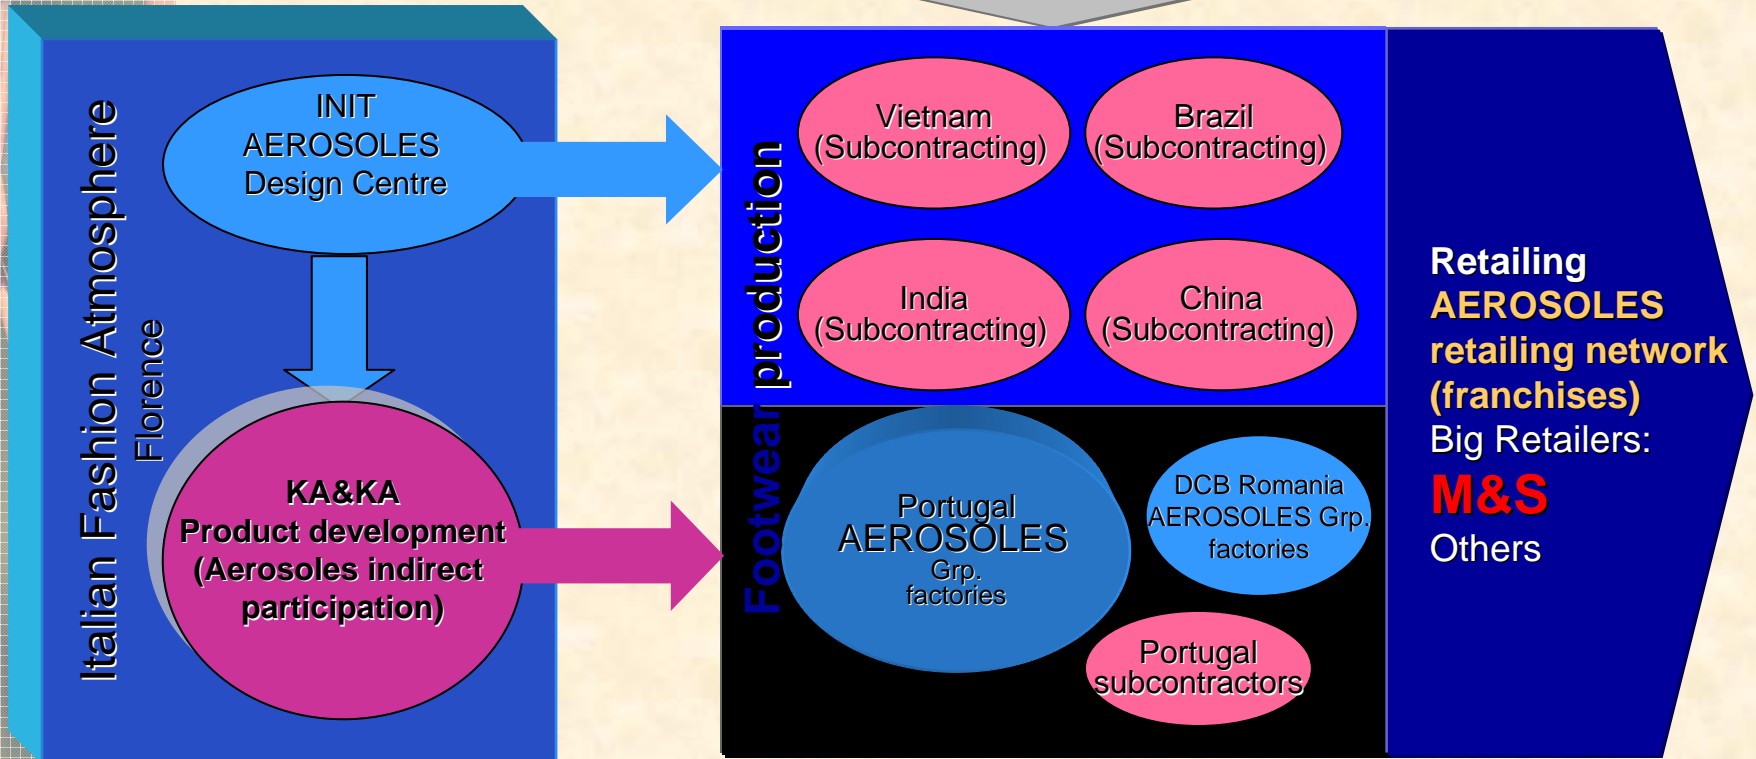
Italian Fashion Atmosphere
Florence

INIT
AEROSOLES
Design Centre

KA&KA
Product development
(Aerosoles indirect participation)

Footwear production

Vietnam
(Subcontracting)

Brazil
(Subcontracting)

India
(Subcontracting)

China
(Subcontracting)

Portugal
AEROSOLES
Grp.
factories

DCB Romania
AEROSOLES Grp.
factories

Portugal
subcontractors

Retailing
AEROSOLES
retailing network
(franchises)
Big Retailers:
M&S
Others